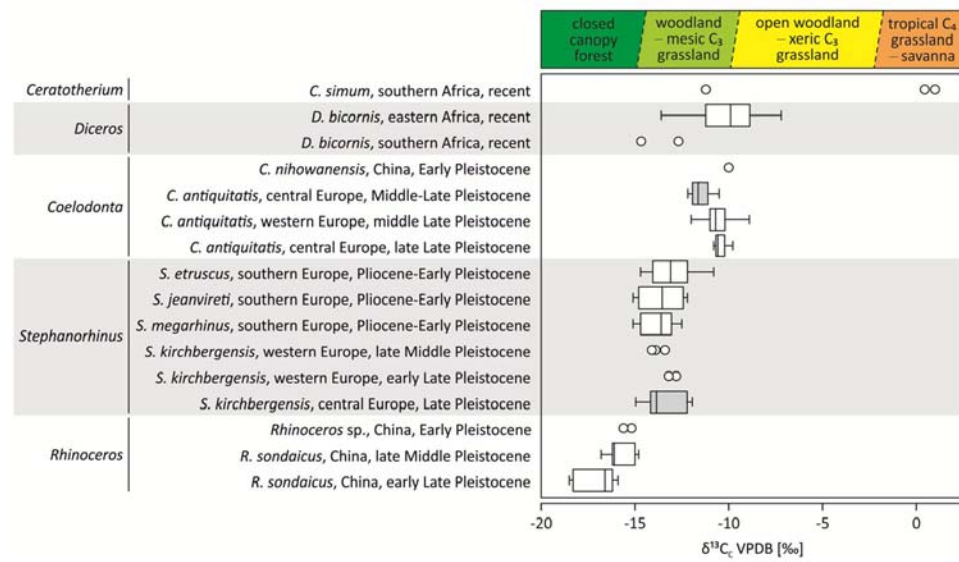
closed canopy forest

woodland – mesic $C_3$ grassland

open woodland – xeric $C_3$ grassland

tropical $C_4$ grassland – savanna

Ceratotherium

C. simum, southern Africa, recent

Diceros

D. bicornis, eastern Africa, recent

D. bicornis, southern Africa, recent

Coelodonta

C. nihowanensis, China, Early Pleistocene

C. antiquitatis, central Europe, Middle-Late Pleistocene

C. antiquitatis, western Europe, middle Late Pleistocene

C. antiquitatis, central Europe, late Late Pleistocene

Stephanorhinus

S. etruscus, southern Europe, Pliocene-Early Pleistocene

S. jeanvireti, southern Europe, Pliocene-Early Pleistocene

S. megarhinus, southern Europe, Pliocene-Early Pleistocene

S. kirchbergensis, western Europe, late Middle Pleistocene

S. kirchbergensis, western Europe, early Late Pleistocene

S. kirchbergensis, central Europe, Late Pleistocene

Rhinoceros

Rhinoceros sp., China, Early Pleistocene

R. sondaicus, China, late Middle Pleistocene

R. sondaicus, China, early Late Pleistocene

-20 -15 -10 -5 0

$\delta^{13}C_C$ VPDB [‰]